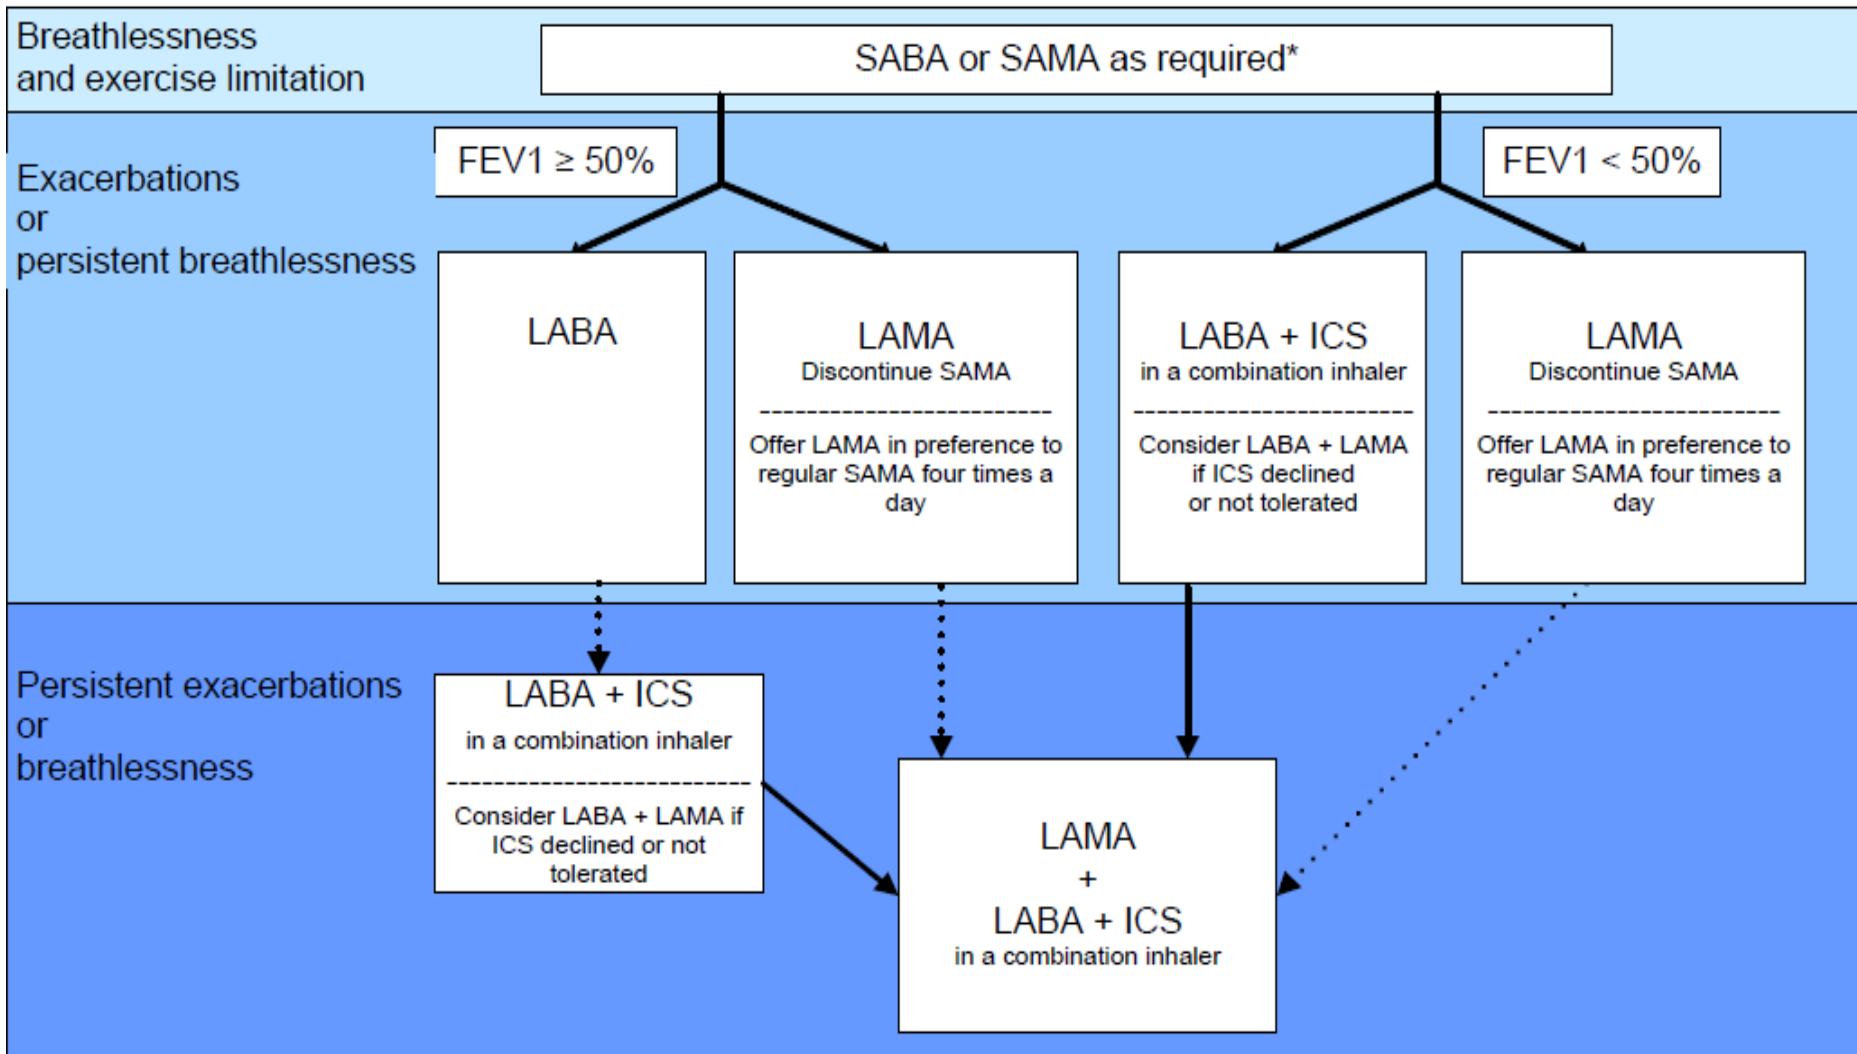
Breathlessness and exercise limitation

SABA or SAMA as required*

Exacerbations or persistent breathlessness

FEV1 ≥ 50%

FEV1 < 50%

LABA

LAMA
Discontinue SAMA
Offer LAMA in preference to regular SAMA four times a day

LABA + ICS
in a combination inhaler
Consider LABA + LAMA if ICS declined or not tolerated

LAMA
Discontinue SAMA
Offer LAMA in preference to regular SAMA four times a day

Persistent exacerbations or breathlessness

LABA + ICS
in a combination inhaler
Consider LABA + LAMA if ICS declined or not tolerated

LAMA
+
LABA + ICS
in a combination inhaler